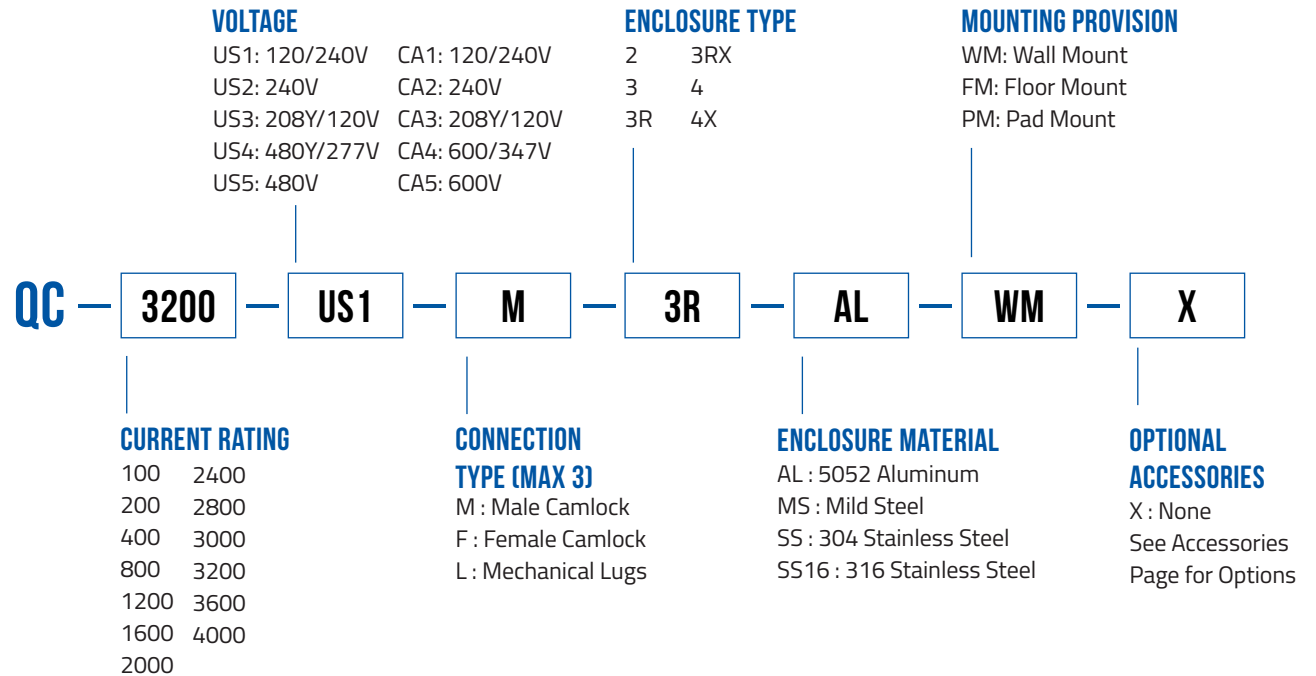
VOLTAGE
US1: 120/240V
US2: 240V
US3: 208Y/120V
US4: 480Y/277V
US5: 480V

CA1: 120/240V
CA2: 240V
CA3: 208Y/120V
CA4: 600/347V
CA5: 600V

ENCLOSURE TYPE
2
3
3R

3RX
4
4X

MOUNTING PROVISION
WM: Wall Mount
FM: Floor Mount
PM: Pad Mount

QC — 3200 — US1 — M — 3R — AL — WM — X

CURRENT RATING
100
200
400
800
1200
1600
2000

2400
2800
3000
3200
3600
4000

CONNECTION TYPE (MAX 3)
M : Male Camlock
F : Female Camlock
L : Mechanical Lugs

ENCLOSURE MATERIAL
AL : 5052 Aluminum
MS : Mild Steel
SS : 304 Stainless Steel
SS16 : 316 Stainless Steel

OPTIONAL ACCESSORIES
X : None
See Accessories Page for Options